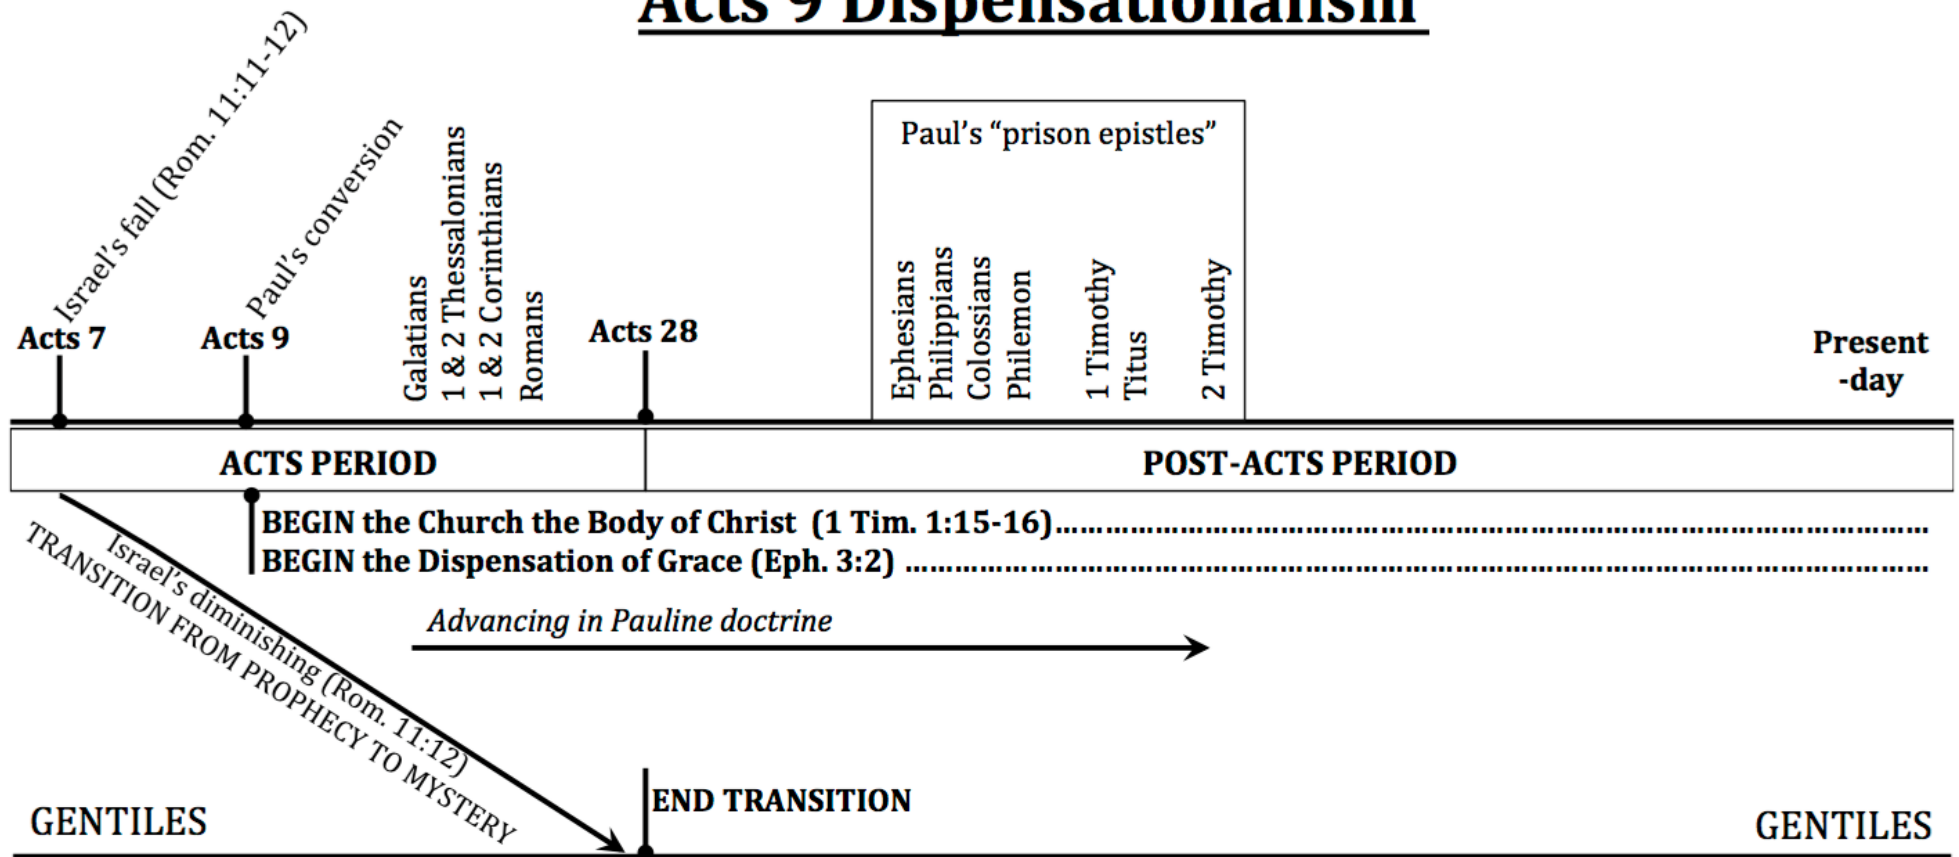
Acts 9 Dispensationalism

Israel's fall (Rom. 11:11-12)

Paul's conversion

Acts 7

Acts 9

Galatians
1 & 2 Thessalonians
1 & 2 Corinthians
Romans

Acts 28

Paul's "prison epistles"

Ephesians
Philippians
Colossians
Philemon
1 Timothy
Titus
2 Timothy

Present -day

ACTS PERIOD

POST-ACTS PERIOD

BEGIN the Church the Body of Christ (1 Tim. 1:15-16)……………………………………………………

BEGIN the Dispensation of Grace (Eph. 3:2) ……………………………………………………

Advancing in Pauline doctrine

Israel's diminishing (Rom. 11:12)

TRANSITION FROM PROPHECY TO MYSTERY

END TRANSITION

GENTILES

GENTILES